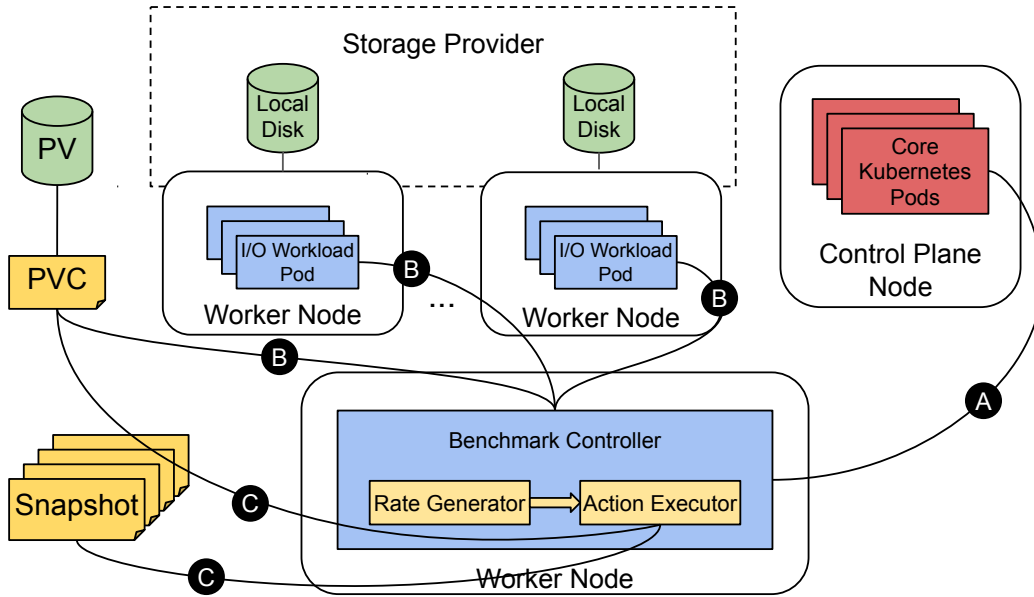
Storage Provider

Local Disk

Local Disk

PV

Core Kubernetes Pods

Control Plane Node

I/O Workload Pod

B

I/O Workload Pod

B

PVC

Worker Node

...

Worker Node

B

A

Benchmark Controller

Snapshot

C

Rate Generator

Action Executor

C

Worker Node